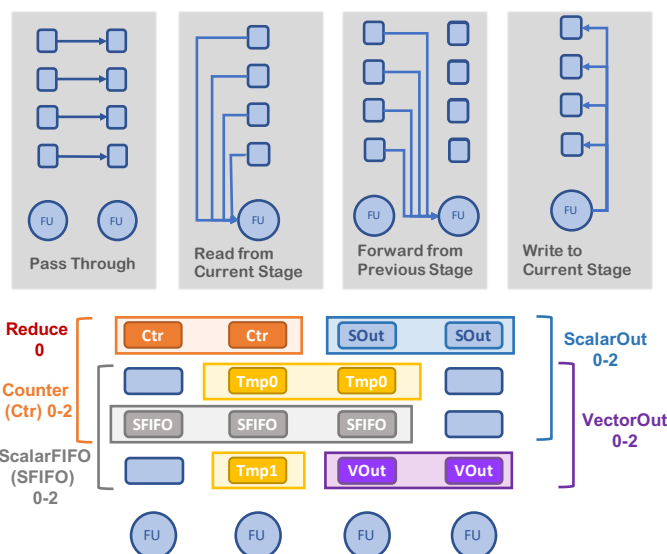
FU FU
Pass Through

FU
Read from Current Stage

FU FU
Forward from Previous Stage

FU
Write to Current Stage

Reduce 0

Counter (Ctr) 0-2

ScalarFIFO (SFIFO) 0-2

Ctr Ctr

SOut SOut

ScalarOut 0-2

Tmp0 Tmp0

VectorOut 0-2

SFIFO SFIFO SFIFO

Tmp1

VOut VOut

FU FU FU FU